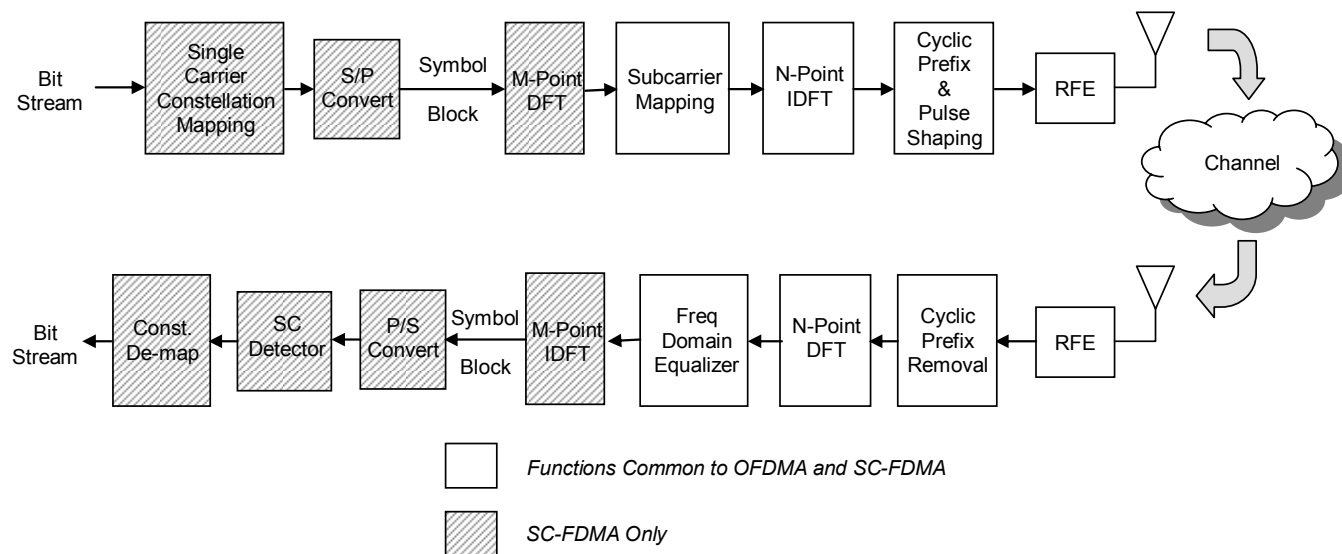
Bit Stream

Single Carrier Constellation Mapping

S/P Convert

Symbol Block

M-Point DFT

Subcarrier Mapping

N-Point IDFT

Cyclic Prefix & Pulse Shaping

RFE

Channel

RFE

Cyclic Prefix Removal

N-Point DFT

Freq Domain Equalizer

M-Point IDFT

Symbol Block

P/S Convert

SC Detector

Const. De-map

Bit Stream

Functions Common to OFDMA and SC-FDMA

SC-FDMA Only